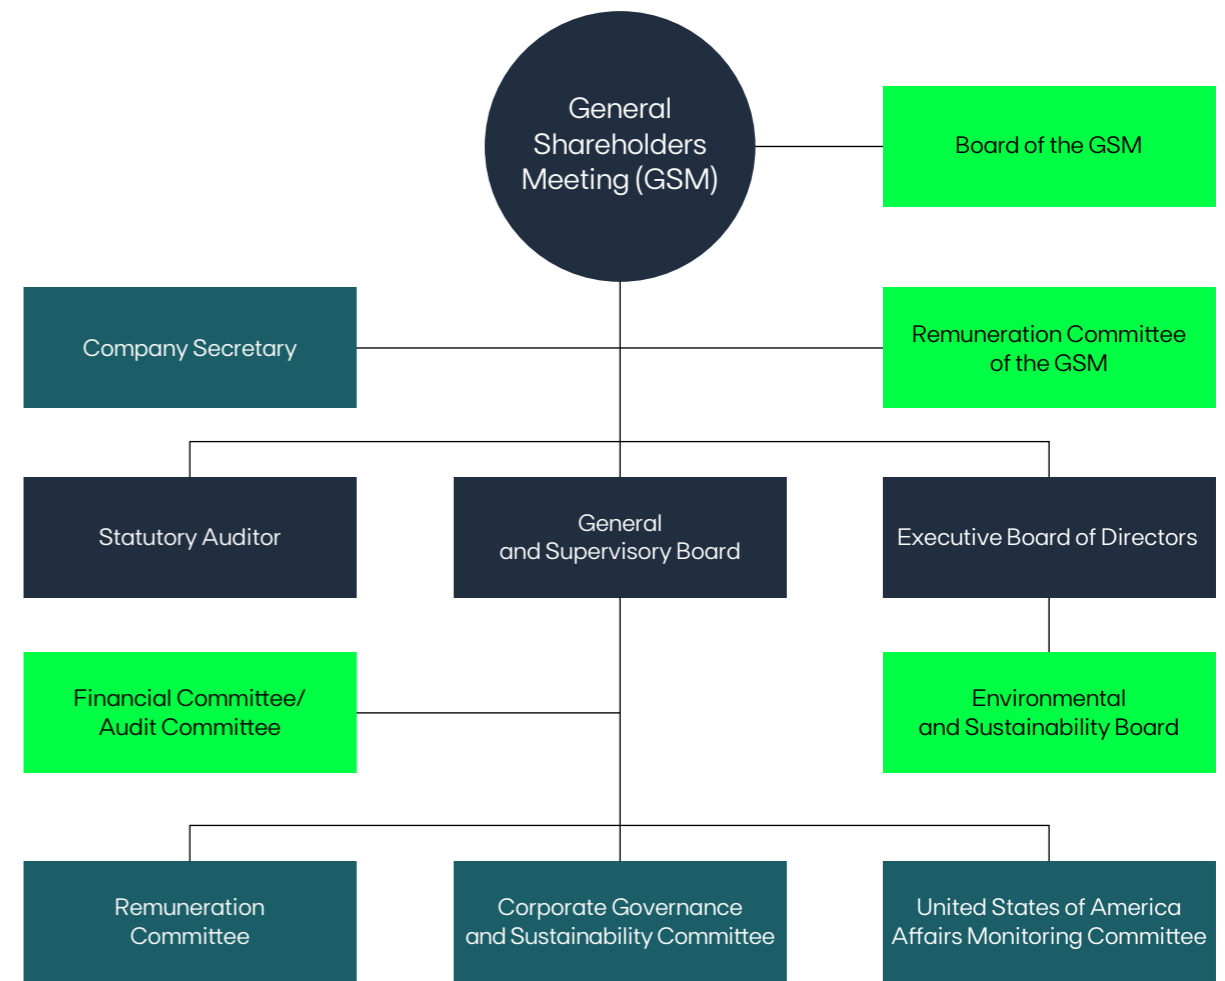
General Shareholders Meeting (GSM)

Board of the GSM

Company Secretary

Remuneration Committee of the GSM

Statutory Auditor

General and Supervisory Board

Executive Board of Directors

Financial Committee/ Audit Committee

Environmental and Sustainability Board

Remuneration Committee

Corporate Governance and Sustainability Committee

United States of America Affairs Monitoring Committee